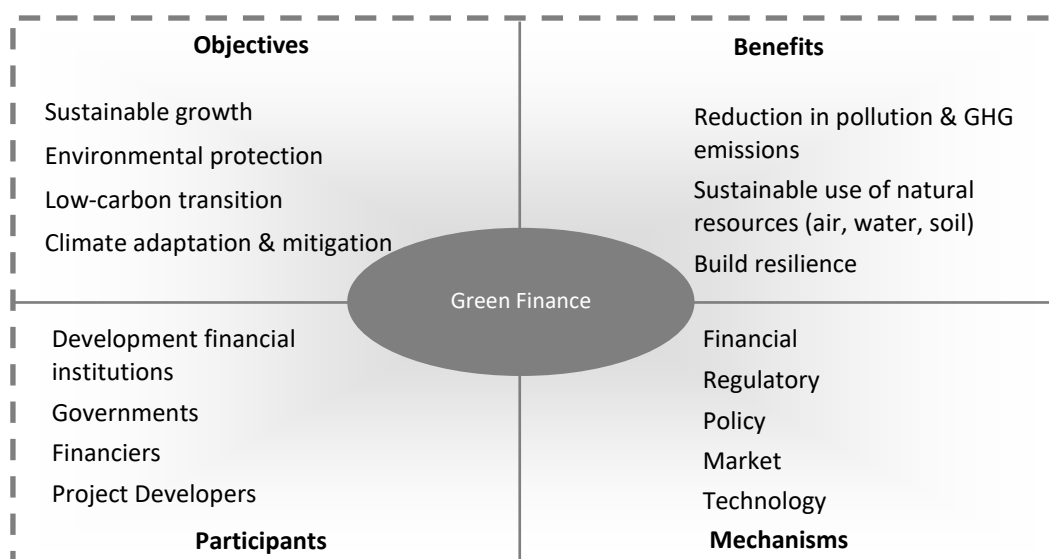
**Objectives**

Sustainable growth
Environmental protection
Low-carbon transition
Climate adaptation & mitigation

**Benefits**

Reduction in pollution & GHG emissions
Sustainable use of natural resources (air, water, soil)
Build resilience

Green Finance

Development financial institutions
Governments
Financiers
Project Developers

**Participants**

Financial
Regulatory
Policy
Market
Technology

**Mechanisms**